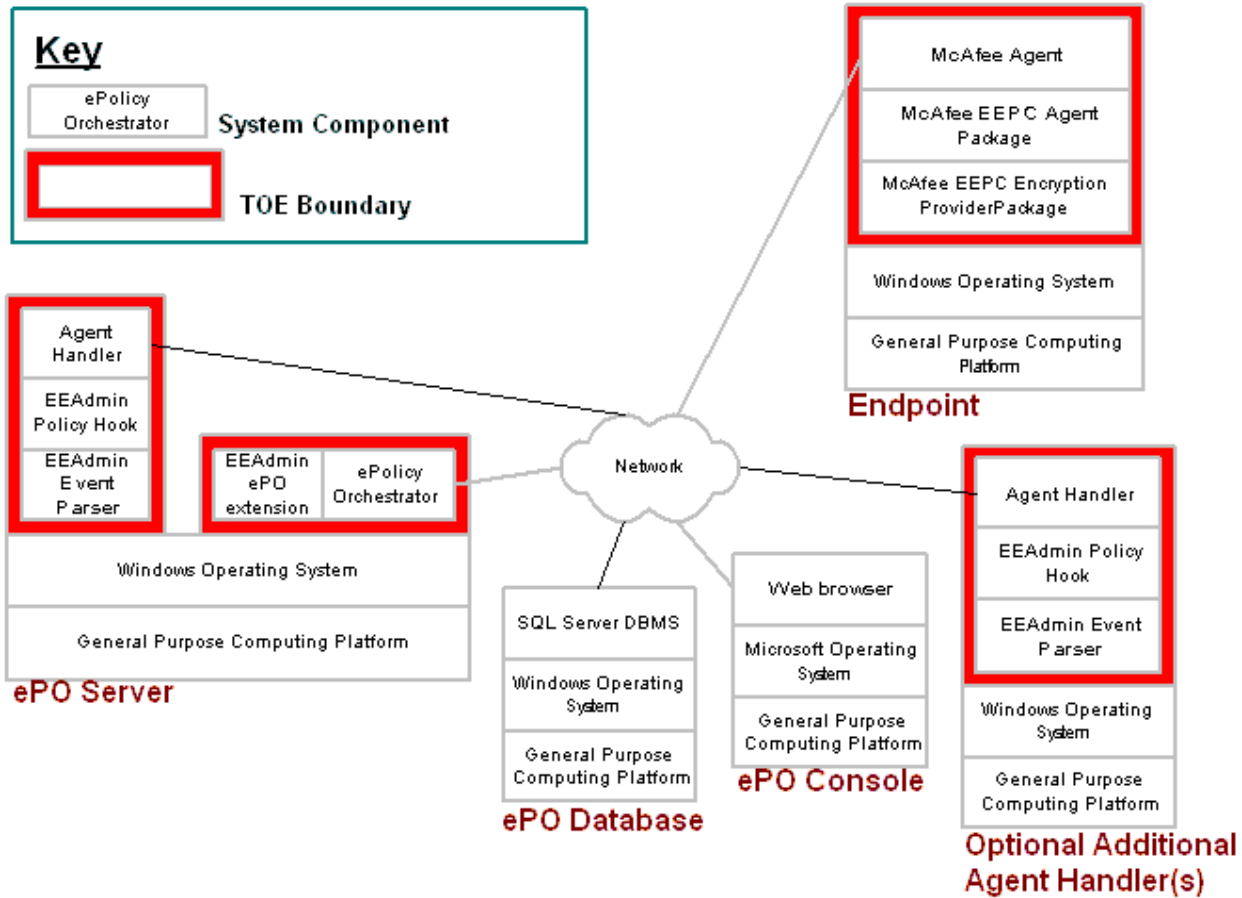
Key

ePolicy Orchestrator

System Component

TOE Boundary

McAfee Agent

McAfee EEPC Agent Package

McAfee EEPC Encryption ProviderPackage

Windows Operating System

General Purpose Computing Platform

Endpoint

Agent Handler

EEAdmin Policy Hook

EEAdmin Event Parser

EEAdmin ePO extension

ePolicy Orchestrator

Windows Operating System

General Purpose Computing Platform

ePO Server

Network

SQL Server DBMS

Windows Operating System

General Purpose Computing Platform

ePO Database

Web browser

Microsoft Operating System

General Purpose Computing Platform

ePO Console

Agent Handler

EEAdmin Policy Hook

EEAdmin Event Parser

Windows Operating System

General Purpose Computing Platform

Optional Additional Agent Handler(s)